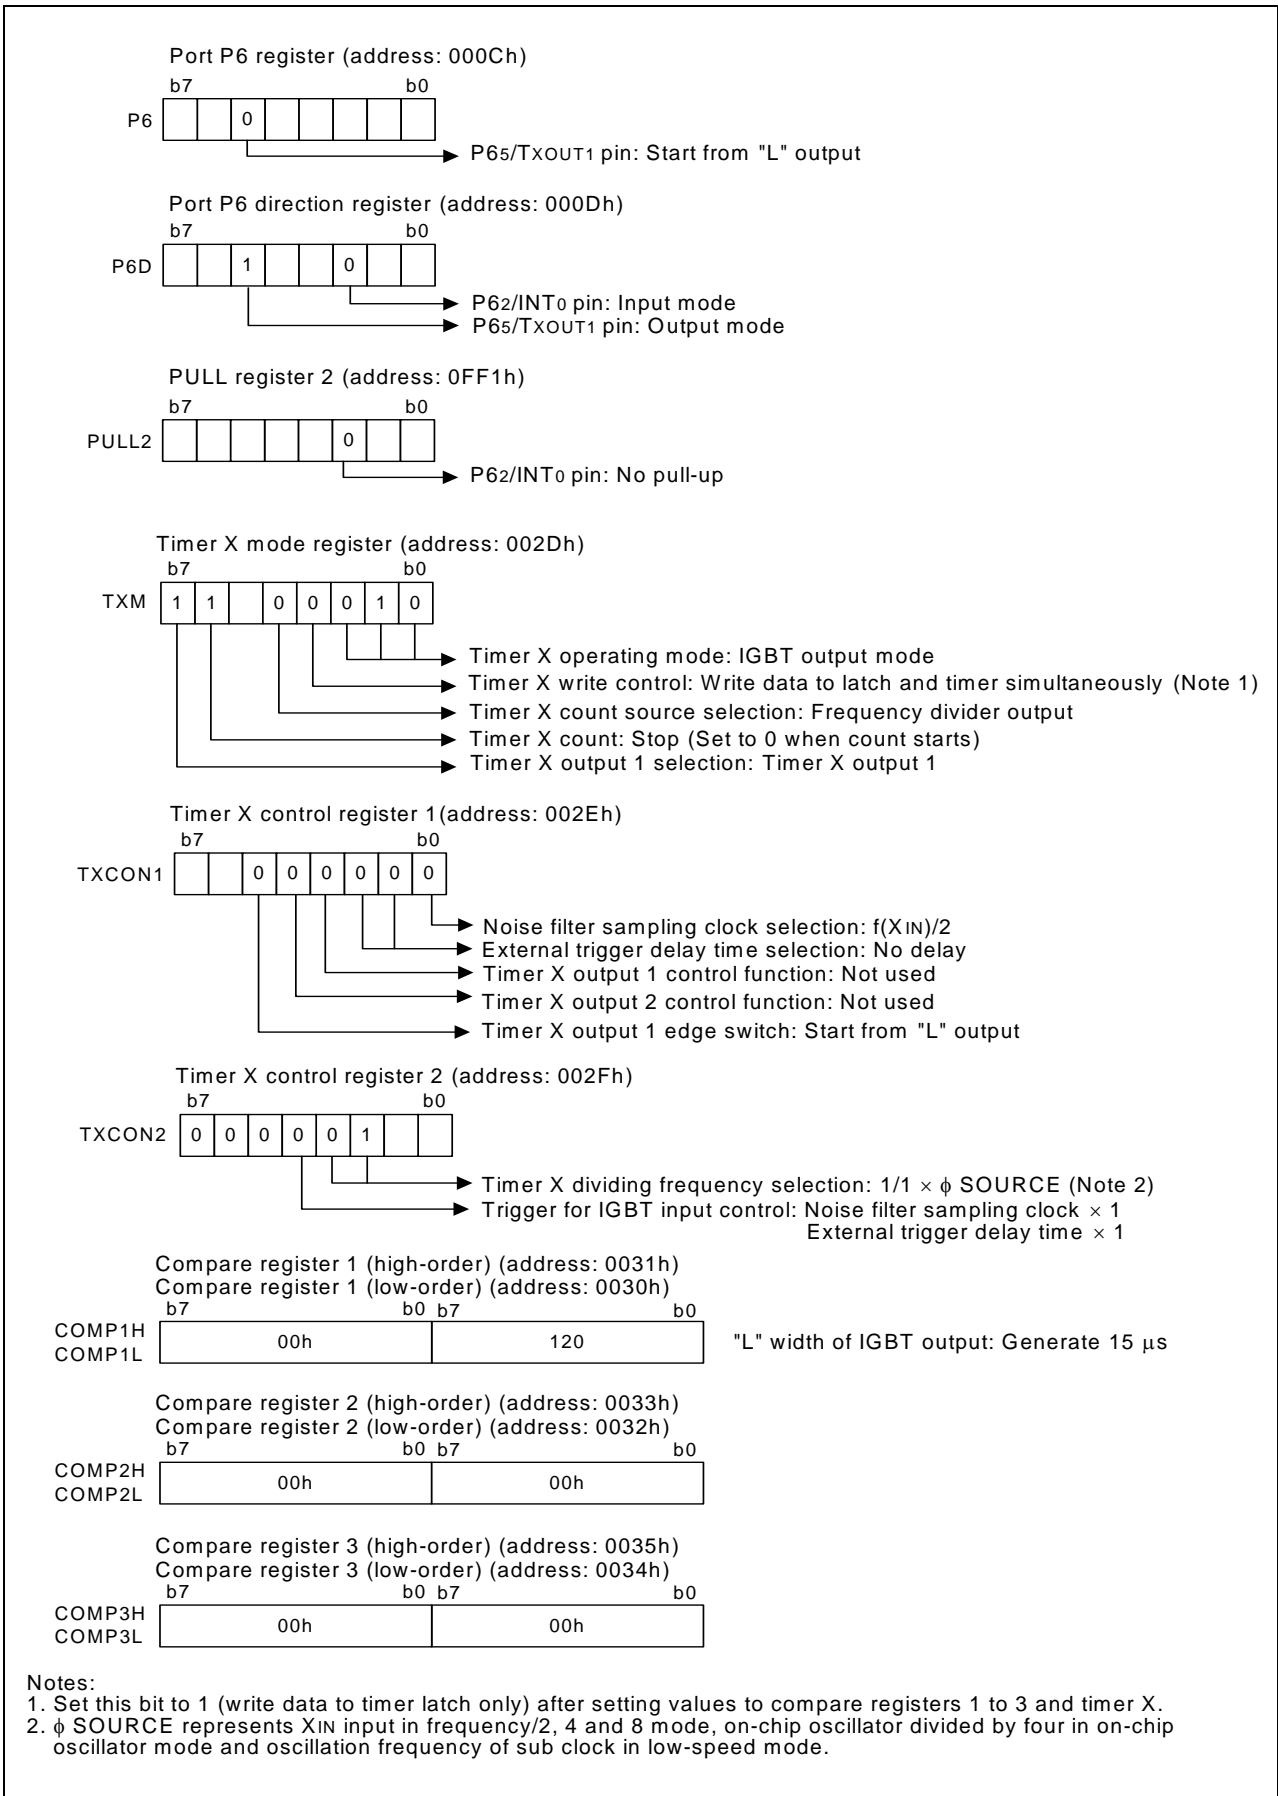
Port P6 register (address: 000Ch)

b7 b0

P6 | | | 0 | | | | | |

P6$_5$/TXOUT1 pin: Start from "L" output

Port P6 direction register (address: 000Dh)

b7 b0

P6D | | | 1 | | | 0 | | |

P6$_2$/INT$_0$ pin: Input mode
P6$_5$/TXOUT1 pin: Output mode

PULL register 2 (address: 0FF1h)

b7 b0

PULL2 | | | | | | 0 | | |

P6$_2$/INT$_0$ pin: No pull-up

Timer X mode register (address: 002Dh)

b7 b0

TXM | 1 | 1 | | 0 | 0 | 0 | 1 | 0 |

Timer X operating mode: IGBT output mode
Timer X write control: Write data to latch and timer simultaneously (Note 1)
Timer X count source selection: Frequency divider output
Timer X count: Stop (Set to 0 when count starts)
Timer X output 1 selection: Timer X output 1

Timer X control register 1(address: 002Eh)

b7 b0

TXCON1 | | | 0 | 0 | 0 | 0 | 0 | 0 |

Noise filter sampling clock selection: f(XIN)/2
External trigger delay time selection: No delay
Timer X output 1 control function: Not used
Timer X output 2 control function: Not used
Timer X output 1 edge switch: Start from "L" output

Timer X control register 2 (address: 002Fh)

b7 b0

TXCON2 | 0 | 0 | 0 | 0 | 0 | 1 | | |

Timer X dividing frequency selection: 1/1 $\times$ $\phi$ SOURCE (Note 2)
Trigger for IGBT input control: Noise filter sampling clock $\times$ 1
External trigger delay time $\times$ 1

Compare register 1 (high-order) (address: 0031h)
Compare register 1 (low-order) (address: 0030h)

b7 b0 b7 b0

COMP1H
COMP1L

| 00h | 120 |

"L" width of IGBT output: Generate 15 $\mu$s

Compare register 2 (high-order) (address: 0033h)
Compare register 2 (low-order) (address: 0032h)

b7 b0 b7 b0

COMP2H
COMP2L

| 00h | 00h |

Compare register 3 (high-order) (address: 0035h)
Compare register 3 (low-order) (address: 0034h)

b7 b0 b7 b0

COMP3H
COMP3L

| 00h | 00h |

Notes:
1. Set this bit to 1 (write data to timer latch only) after setting values to compare registers 1 to 3 and timer X.
2. $\phi$ SOURCE represents XIN input in frequency/2, 4 and 8 mode, on-chip oscillator divided by four in on-chip oscillator mode and oscillation frequency of sub clock in low-speed mode.